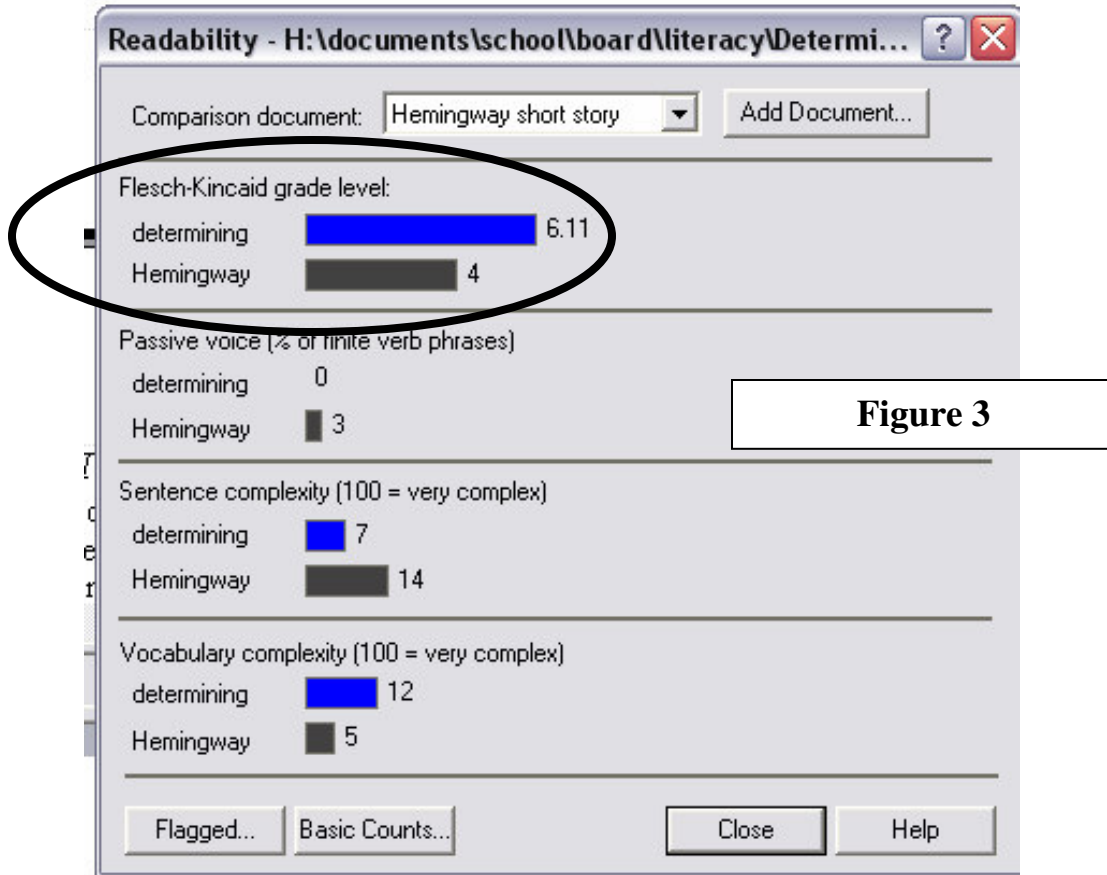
Readability - H:\documents\school\board\literacy\Determi... ? X

Comparison document: Hemingway short story ▼ Add Document...

Flesch-Kincaid grade level:
determining 6.11
Hemingway 4

Passive voice (% of finite verb phrases)
determining 0
Hemingway 3

Figure 3

Sentence complexity (100 = very complex)
determining 7
Hemingway 14

Vocabulary complexity (100 = very complex)
determining 12
Hemingway 5

Flagged... Basic Counts... Close Help